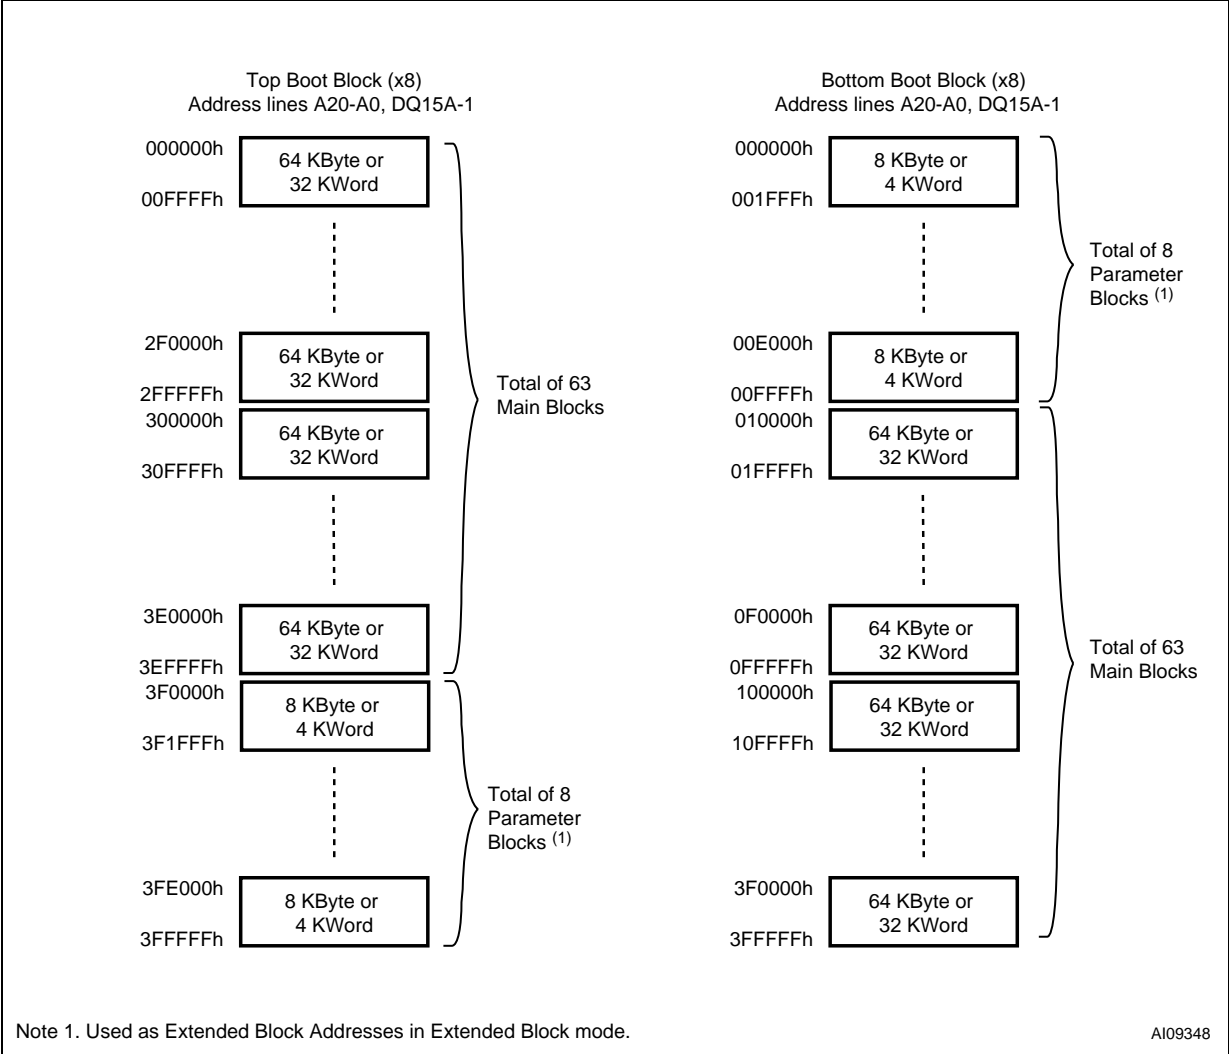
Top Boot Block (x8)
Address lines A20-A0, DQ15A-1

000000h
64 KByte or 32 KWord
00FFFFh

2F0000h
64 KByte or 32 KWord
2FFFFFh
300000h
64 KByte or 32 KWord
30FFFFh

Total of 63 Main Blocks

3E0000h
64 KByte or 32 KWord
3EFFFFh
3F0000h
8 KByte or 4 KWord
3F1FFFh

Total of 8 Parameter Blocks $^{(1)}$

3FE000h
8 KByte or 4 KWord
3FFFFFh

Bottom Boot Block (x8)
Address lines A20-A0, DQ15A-1

000000h
8 KByte or 4 KWord
001FFFh

Total of 8 Parameter Blocks $^{(1)}$

00E000h
8 KByte or 4 KWord
00FFFFh
010000h
64 KByte or 32 KWord
01FFFFh

0F0000h
64 KByte or 32 KWord
0FFFFFh
100000h
64 KByte or 32 KWord
10FFFFh

Total of 63 Main Blocks

3F0000h
64 KByte or 32 KWord
3FFFFFh

Note 1. Used as Extended Block Addresses in Extended Block mode.

AI09348